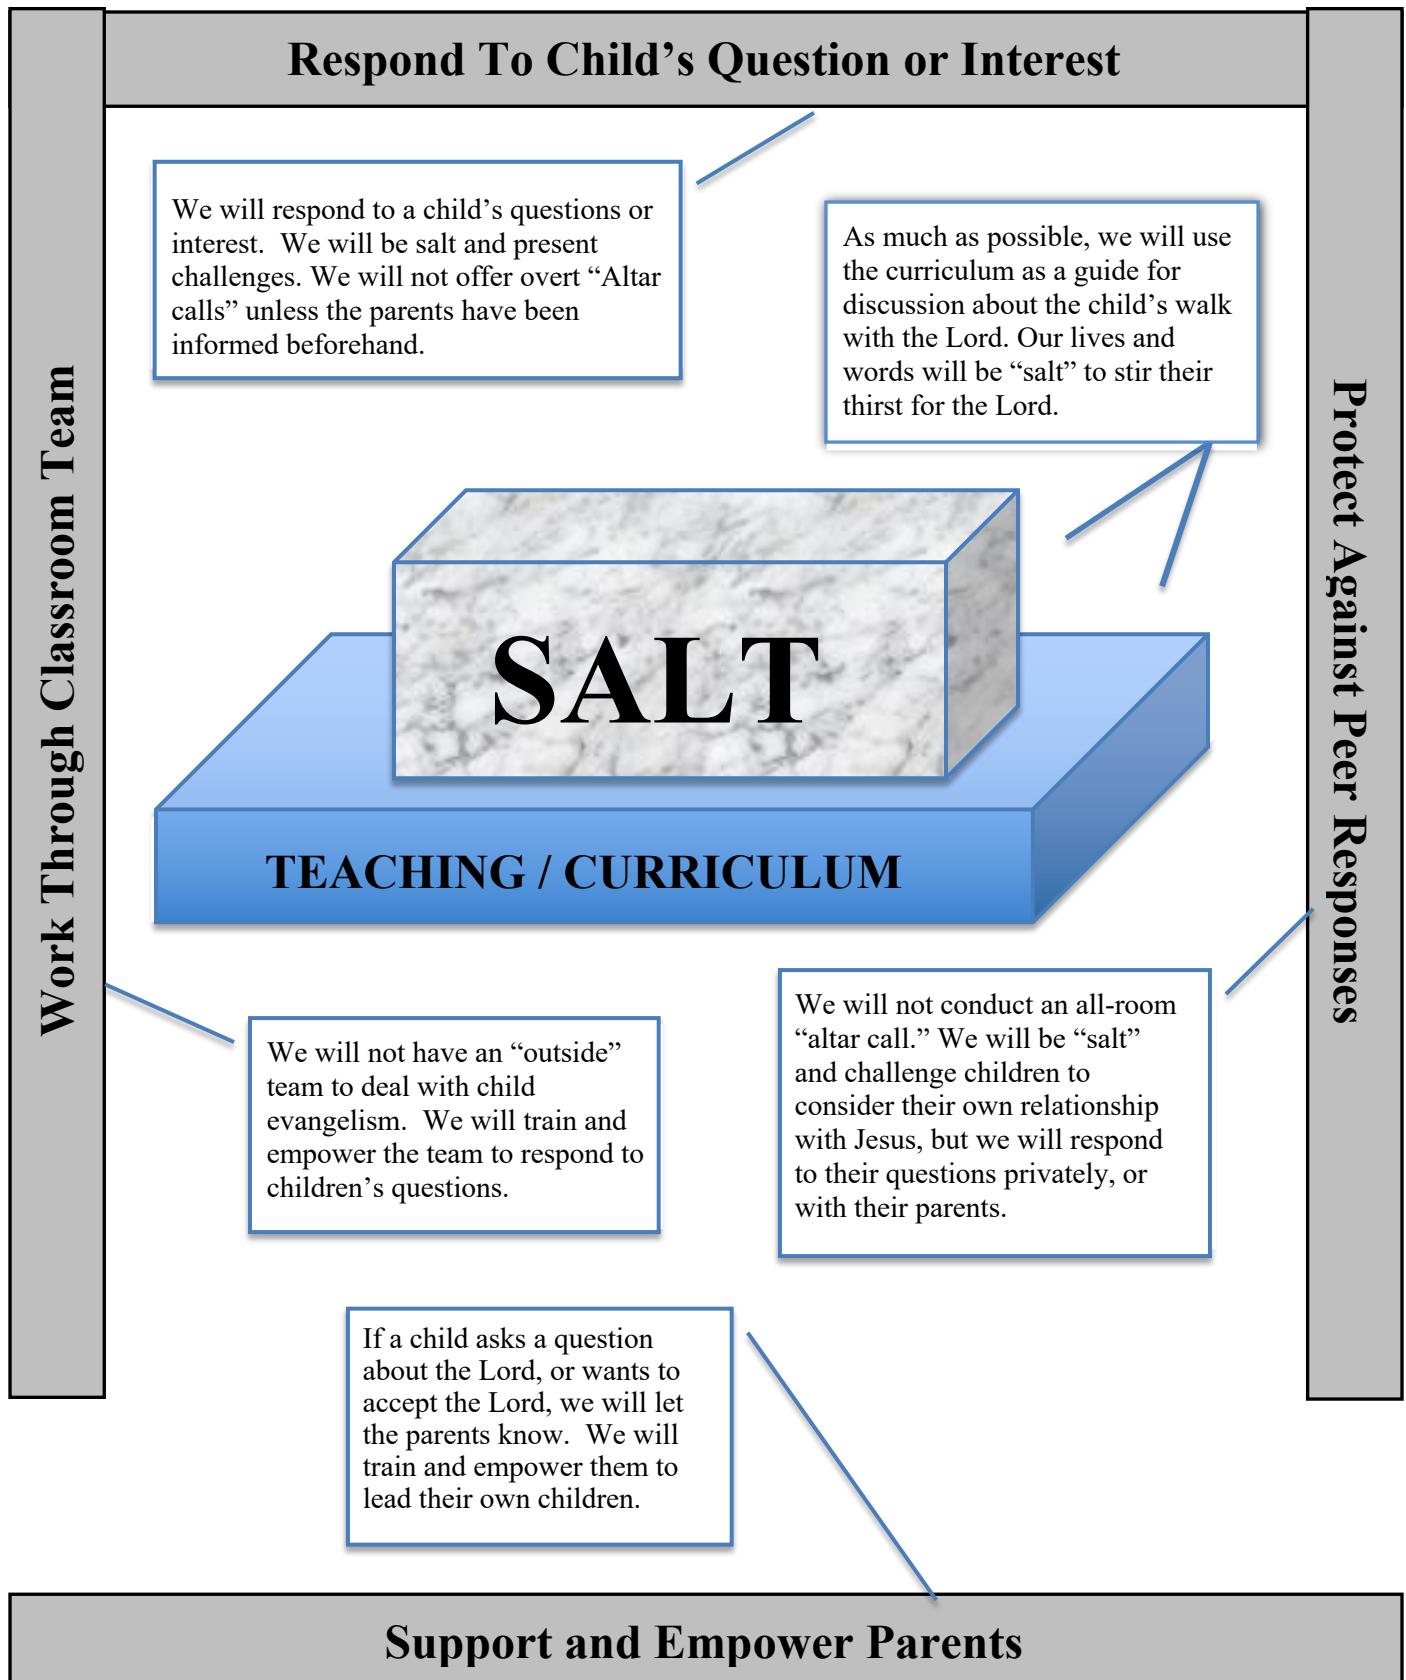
Respond To Child's Question or Interest

We will respond to a child's questions or interest. We will be salt and present challenges. We will not offer overt "Altar calls" unless the parents have been informed beforehand.

As much as possible, we will use the curriculum as a guide for discussion about the child's walk with the Lord. Our lives and words will be "salt" to stir their thirst for the Lord.

Work Through Classroom Team

SALT

TEACHING / CURRICULUM

Protect Against Peer Responses

We will not have an "outside" team to deal with child evangelism. We will train and empower the team to respond to children's questions.

We will not conduct an all-room "altar call." We will be "salt" and challenge children to consider their own relationship with Jesus, but we will respond to their questions privately, or with their parents.

If a child asks a question about the Lord, or wants to accept the Lord, we will let the parents know. We will train and empower them to lead their own children.

Support and Empower Parents